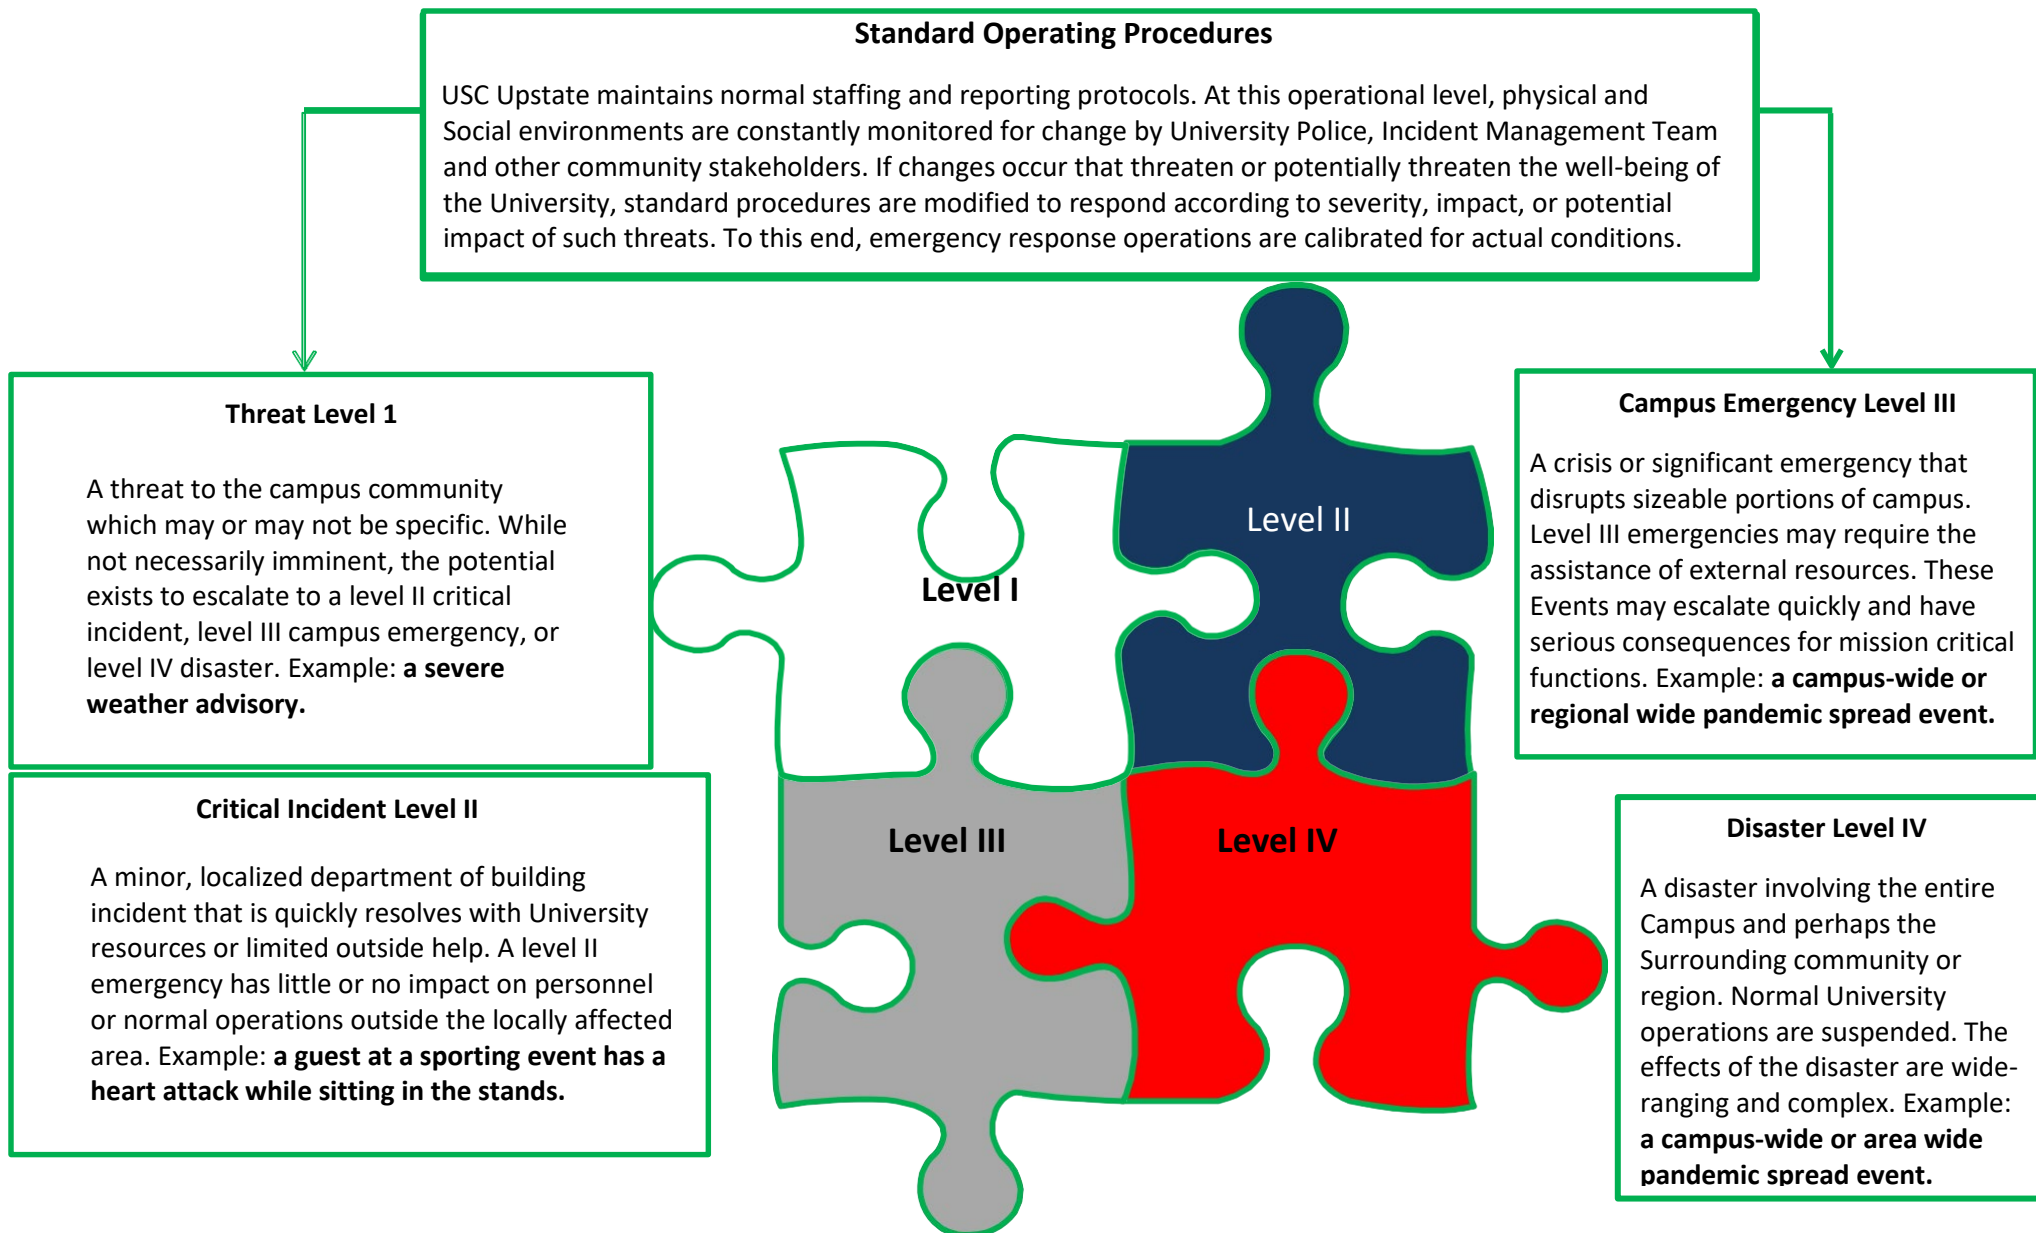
Standard Operating Procedures

USC Upstate maintains normal staffing and reporting protocols. At this operational level, physical and Social environments are constantly monitored for change by University Police, Incident Management Team and other community stakeholders. If changes occur that threaten or potentially threaten the well-being of the University, standard procedures are modified to respond according to severity, impact, or potential impact of such threats. To this end, emergency response operations are calibrated for actual conditions.

Threat Level 1

A threat to the campus community which may or may not be specific. While not necessarily imminent, the potential exists to escalate to a level II critical incident, level III campus emergency, or level IV disaster. Example: **a severe weather advisory.**

Level I

Level II

Level III

Level IV

Campus Emergency Level III

A crisis or significant emergency that disrupts sizeable portions of campus. Level III emergencies may require the assistance of external resources. These Events may escalate quickly and have serious consequences for mission critical functions. Example: **a campus-wide or regional wide pandemic spread event.**

Critical Incident Level II

A minor, localized department of building incident that is quickly resolves with University resources or limited outside help. A level II emergency has little or no impact on personnel or normal operations outside the locally affected area. Example: **a guest at a sporting event has a heart attack while sitting in the stands.**

Disaster Level IV

A disaster involving the entire Campus and perhaps the Surrounding community or region. Normal University operations are suspended. The effects of the disaster are wide-ranging and complex. Example: **a campus-wide or area wide pandemic spread event.**